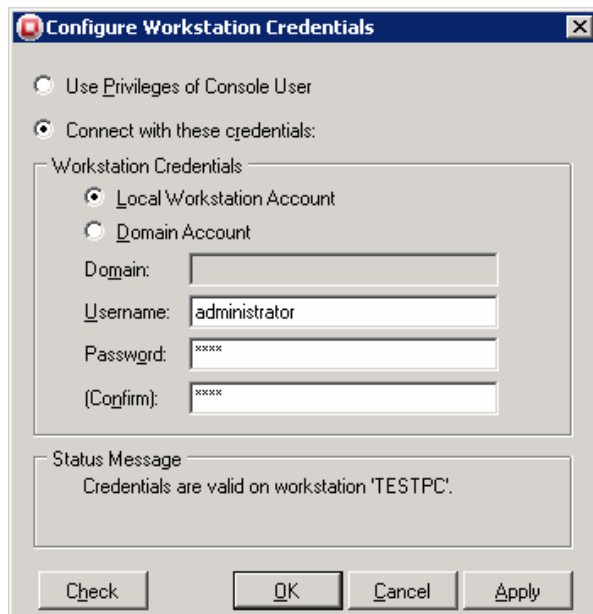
Configure Workstation Credentials

Use Privileges of Console User

Connect with these credentials:

Workstation Credentials

Local Workstation Account

Domain Account

Domain:

Username: administrator

Password: ****

(Confirm): ****

Status Message

Credentials are valid on workstation 'TESTPC'.

Check

OK

Cancel

Apply